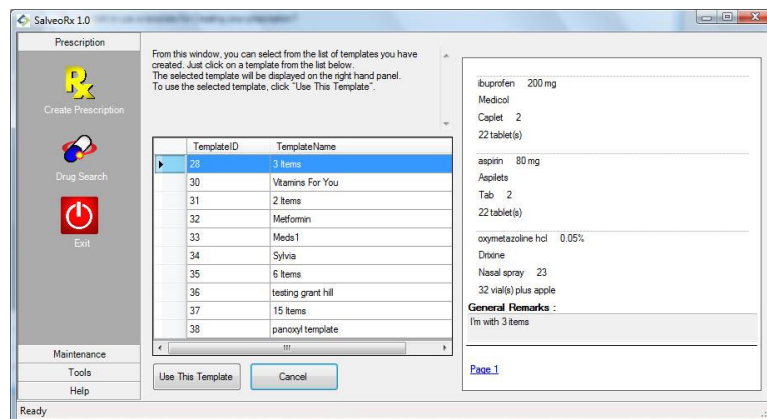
SalveoRx 1.0

Prescription

Create Prescription

Drug Search

Exit

Maintenance

Tools

Help

From this window, you can select from the list of templates you have created. Just click on a template from the list below.
The selected template will be displayed on the right hand panel.
To use the selected template, click "Use This Template".

| TemplateID | TemplateName |
|---|---|
| 28 | 3 Items |
| 30 | Vitamins For You |
| 31 | 2 Items |
| 32 | Metformin |
| 33 | Meds1 |
| 34 | Sylvia |
| 35 | 6 Items |
| 36 | testing grant hill |
| 37 | 15 Items |
| 38 | panoxyl template |

Use This Template

Cancel

ibuprofen 200 mg
Medicol
Caplet 2
22 tablet(s)

aspirin 80 mg
Aspilets
Tab 2
22 tablet(s)

oxymetazoline hcl 0.05%
Drixine
Nasal spray 23
32 vial(s) plus apple

General Remarks :
I'm with 3 items

Page 1

Ready